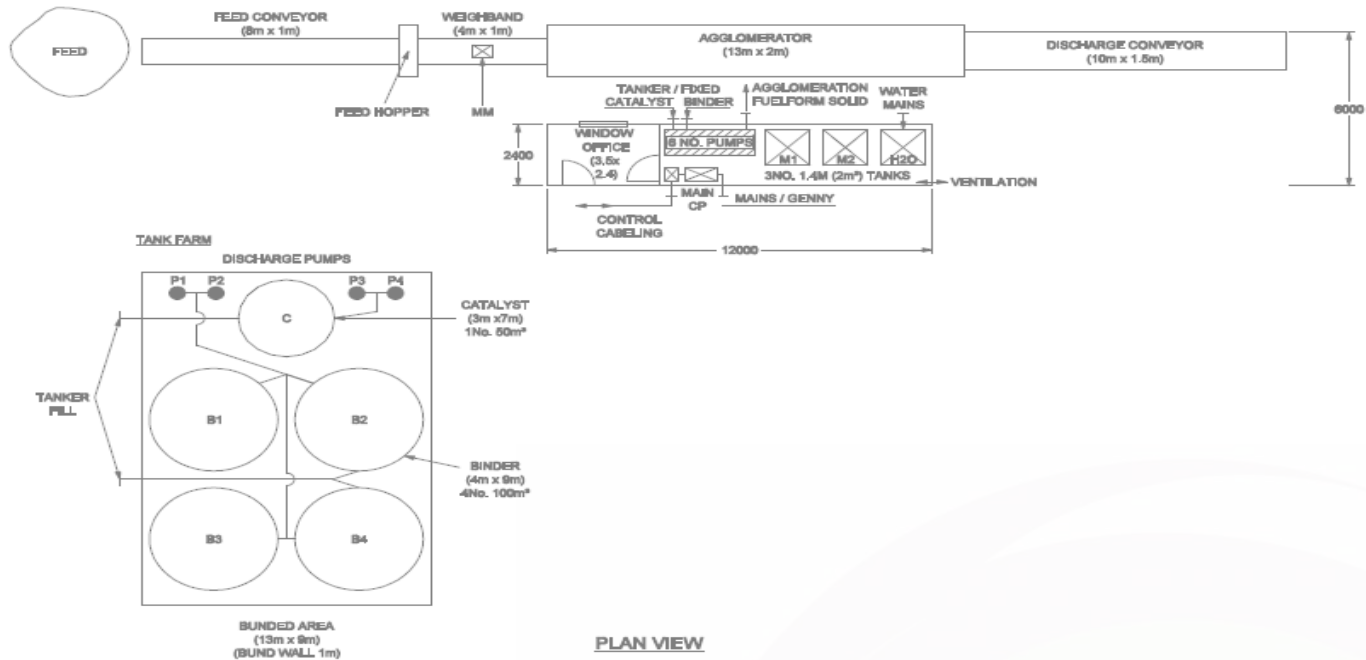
FEED

FEED CONVEYOR
(8m x 1m)

FEED HOPPER

WEIGHBAND
(4m x 1m)

MM

AGGLOMERATOR
(13m x 2m)

DISCHARGE CONVEYOR
(10m x 1.5m)

6000

TANKER / FIXED
CATALYST BINDER

AGGLOMERATION
FUELFORM SOLID

WATER
MAINS

2400

WINDOW
OFFICE
(3.5x
2.4)

6 NO. PUMPS

M1

M2

H2O

3NO. 1.4M (2m³) TANKS

VENTILATION

MAIN
CP

MAINS / GENNY

CONTROL
CABELING

12000

TANK FARM

DISCHARGE PUMPS

P1 P2 P3 P4

C

CATALYST
(3m x7m)
1No. 50m³

TANKER
FILL

B1

B2

BINDER
(4m x 9m)
4No. 100m³

B3

B4

BUNDED AREA
(13m x 9m)
(BUND WALL 1m)

PLAN VIEW